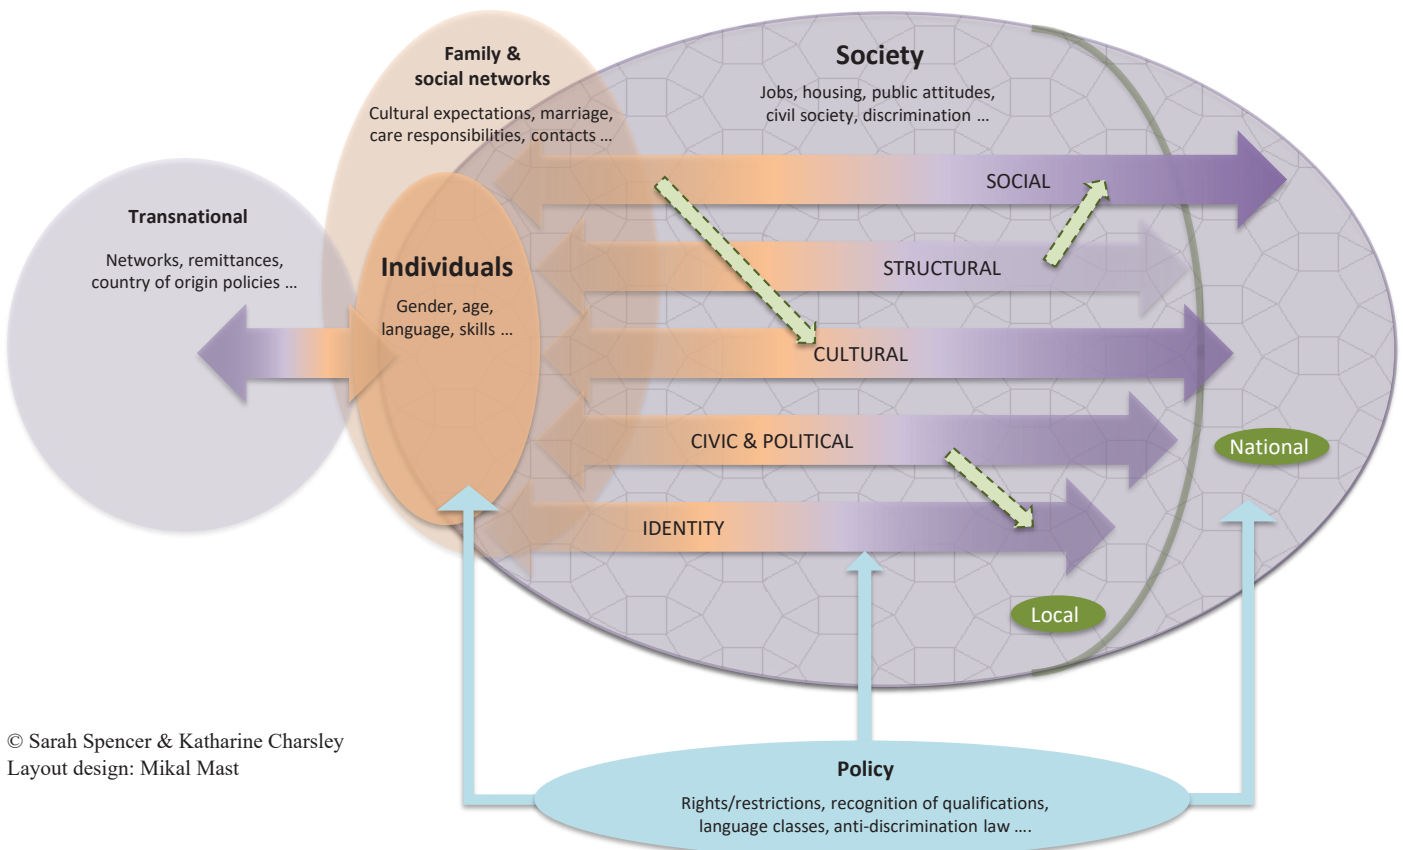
Family & social networks

Cultural expectations, marriage, care responsibilities, contacts ...

Society

Jobs, housing, public attitudes, civil society, discrimination ...

Transnational

Networks, remittances, country of origin policies ...

Individuals

Gender, age, language, skills ...

SOCIAL

STRUCTURAL

CULTURAL

CIVIC & POLITICAL

National

IDENTITY

Local

© Sarah Spencer & Katharine Charsley
Layout design: Mikal Mast

Policy

Rights/restrictions, recognition of qualifications, language classes, anti-discrimination law ....